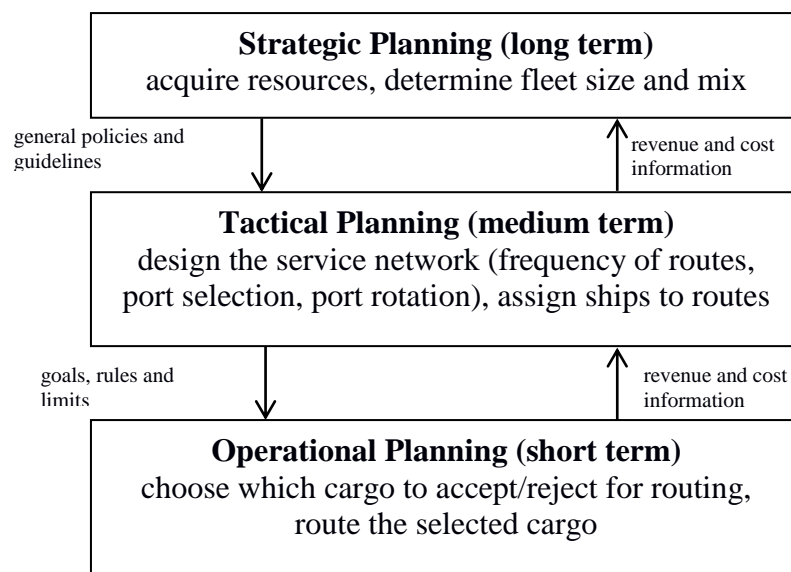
**Strategic Planning (long term)**
acquire resources, determine fleet size and mix

general policies and guidelines

revenue and cost information

**Tactical Planning (medium term)**
design the service network (frequency of routes, port selection, port rotation), assign ships to routes

goals, rules and limits

revenue and cost information

**Operational Planning (short term)**
choose which cargo to accept/reject for routing, route the selected cargo